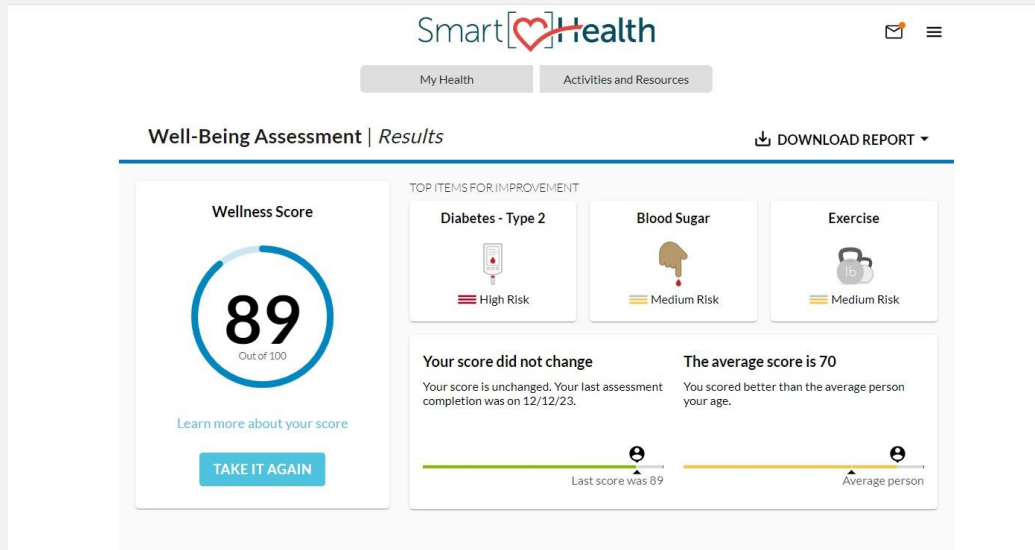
Smart Health

My Health
Activities and Resources

Well-Being Assessment | Results

DOWNLOAD REPORT

Wellness Score

89
Out of 100

Learn more about your score

TAKE IT AGAIN

TOP ITEMS FOR IMPROVEMENT

Diabetes - Type 2
High Risk

Blood Sugar
Medium Risk

Exercise
lb
Medium Risk

Your score did not change
Your score is unchanged. Your last assessment completion was on 12/12/23.

Last score was 89

The average score is 70
You scored better than the average person your age.

Average person